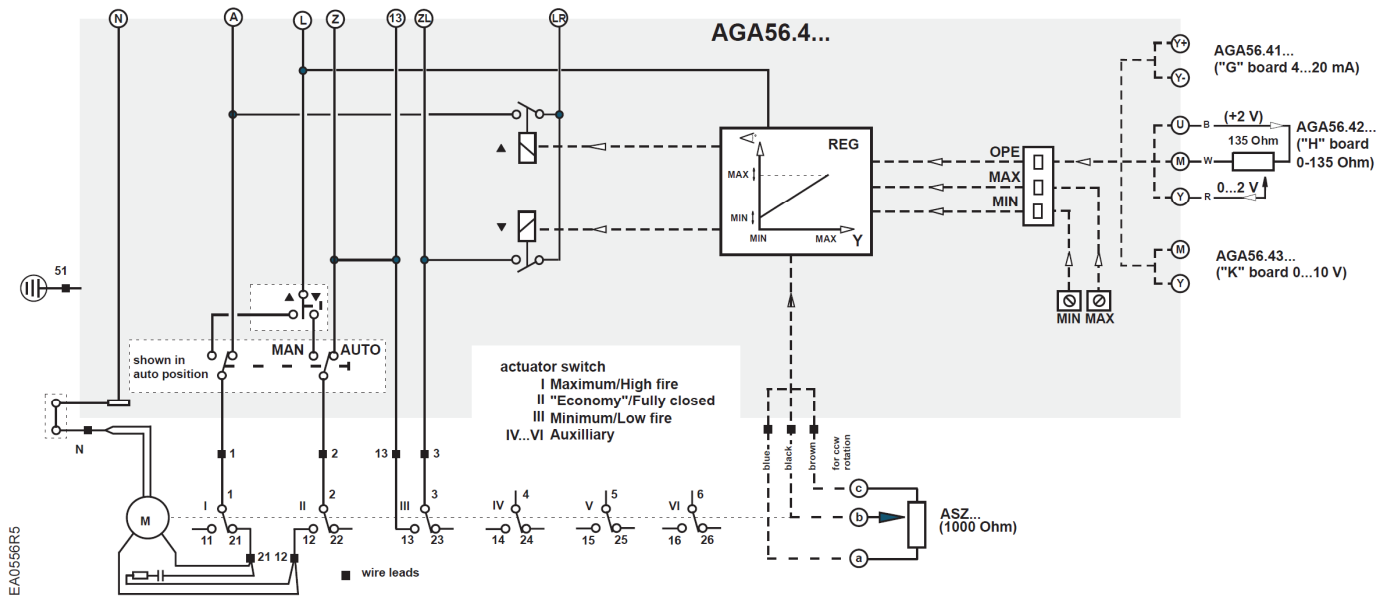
N A L Z 13 ZL LR

AGA56.4...

Y+
Y-
AGA56.41...
("G" board 4...20 mA)

U B (+2 V)
135 Ohm
AGA56.42...
("H" board 0-135 Ohm)
M W
Y R 0...2 V

REG
MAX
MIN
MIN MAX Y

OPE
MAX
MIN

M
Y
AGA56.43...
("K" board 0...10 V)

MIN MAX

51

shown in auto position
MAN AUTO

actuator switch
I Maximum/High fire
II "Economy"/Fully closed
III Minimum/Low fire
IV...VI Auxilliary

blue black brown for ccw rotation

N
M
1 2 13 3
I 1
II 2
III 3
IV 4
V 5
VI 6
11 21 12 22 13 23 14 24 15 25 16 26
21 12

c
b
a
ASZ...
(1000 Ohm)

■ wire leads

EA0556R5